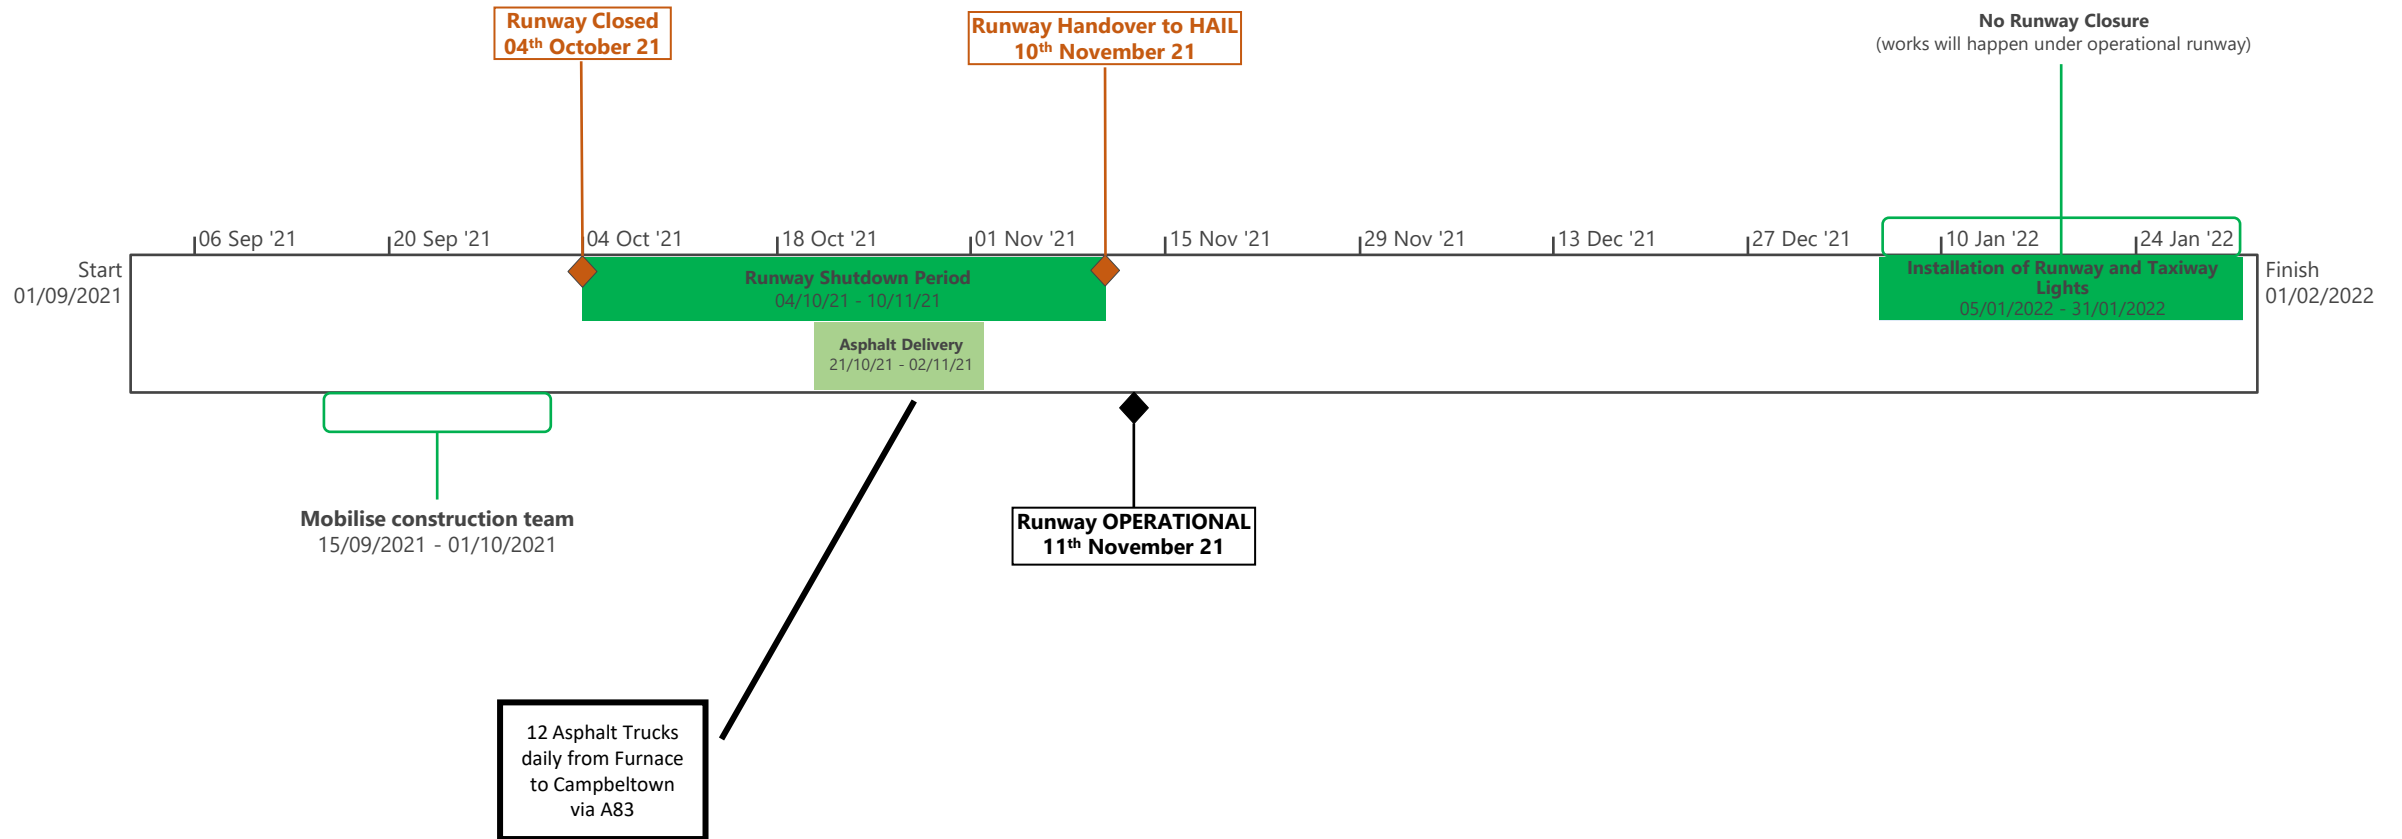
Runway Closed
04$^{th}$ October 21

Runway Handover to HAIL
10$^{th}$ November 21

No Runway Closure
(works will happen under operational runway)

06 Sep '21
20 Sep '21
04 Oct '21
18 Oct '21
01 Nov '21
15 Nov '21
29 Nov '21
13 Dec '21
27 Dec '21
10 Jan '22
24 Jan '22

Start
01/09/2021

Runway Shutdown Period
04/10/21 - 10/11/21

Installation of Runway and Taxiway Lights
05/01/2022 - 31/01/2022

Finish
01/02/2022

Asphalt Delivery
21/10/21 - 02/11/21

Mobilise construction team
15/09/2021 - 01/10/2021

Runway OPERATIONAL
11$^{th}$ November 21

12 Asphalt Trucks daily from Furnace to Campbeltown via A83